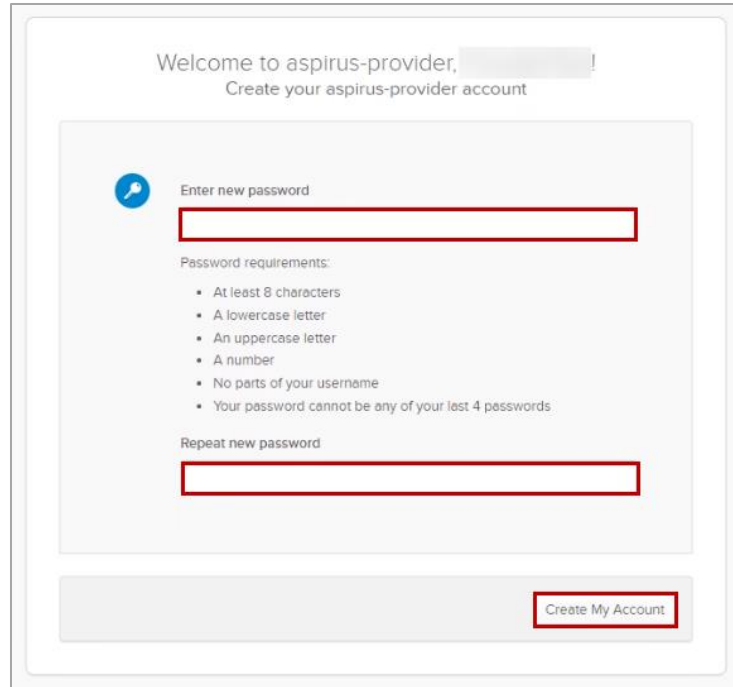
Welcome to aspirus-provider, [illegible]!
Create your aspirus-provider account

Enter new password

Password requirements:

- At least 8 characters
- A lowercase letter
- An uppercase letter
- A number
- No parts of your username
- Your password cannot be any of your last 4 passwords

Repeat new password

Create My Account